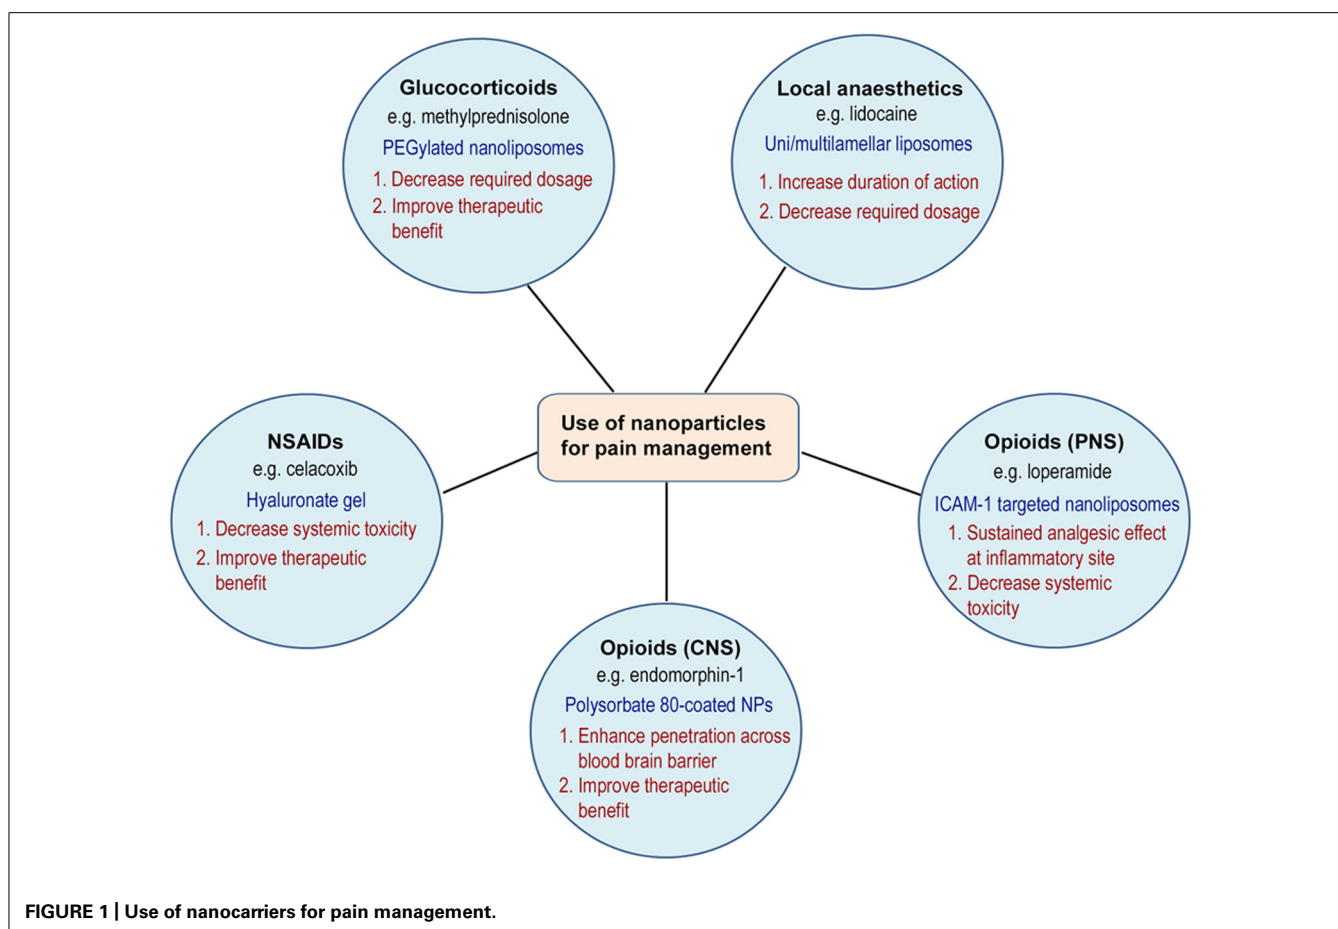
Glucocorticoids
e.g. methylprednisolone
PEGylated nanoliposomes
1. Decrease required dosage
2. Improve therapeutic benefit

Local anaesthetics
e.g. lidocaine
Uni/multilamellar liposomes
1. Increase duration of action
2. Decrease required dosage

NSAIDs
e.g. celacoxib
Hyaluronate gel
1. Decrease systemic toxicity
2. Improve therapeutic benefit

Use of nanoparticles for pain management

Opioids (PNS)
e.g. loperamide
ICAM-1 targeted nanoliposomes
1. Sustained analgesic effect at inflammatory site
2. Decrease systemic toxicity

Opioids (CNS)
e.g. endomorphin-1
Polysorbate 80-coated NPs
1. Enhance penetration across blood brain barrier
2. Improve therapeutic benefit

FIGURE 1 | Use of nanocarriers for pain management.